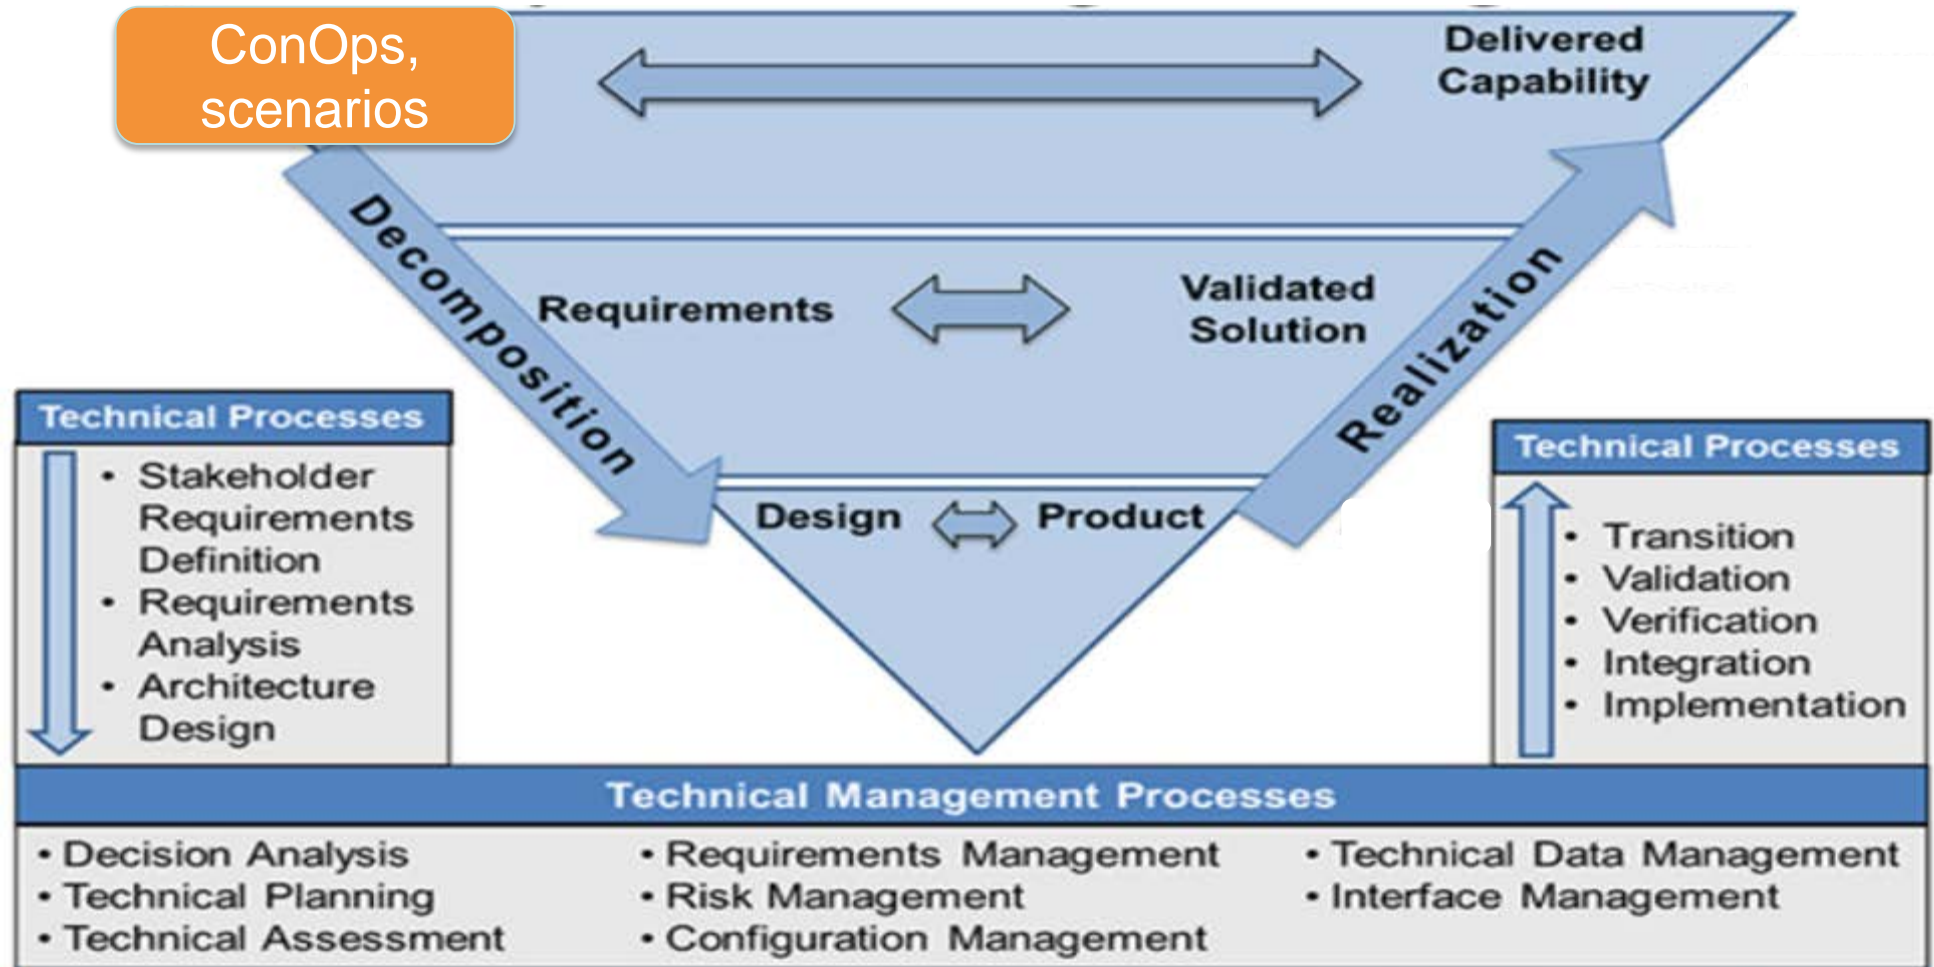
ConOps, scenarios

Delivered Capability

Decomposition

Requirements

Validated Solution

Realization

Design

Product

Technical Processes
• Stakeholder Requirements Definition
• Requirements Analysis
• Architecture Design

Technical Processes
• Transition
• Validation
• Verification
• Integration
• Implementation

Technical Management Processes
• Decision Analysis
• Technical Planning
• Technical Assessment
• Requirements Management
• Risk Management
• Configuration Management
• Technical Data Management
• Interface Management